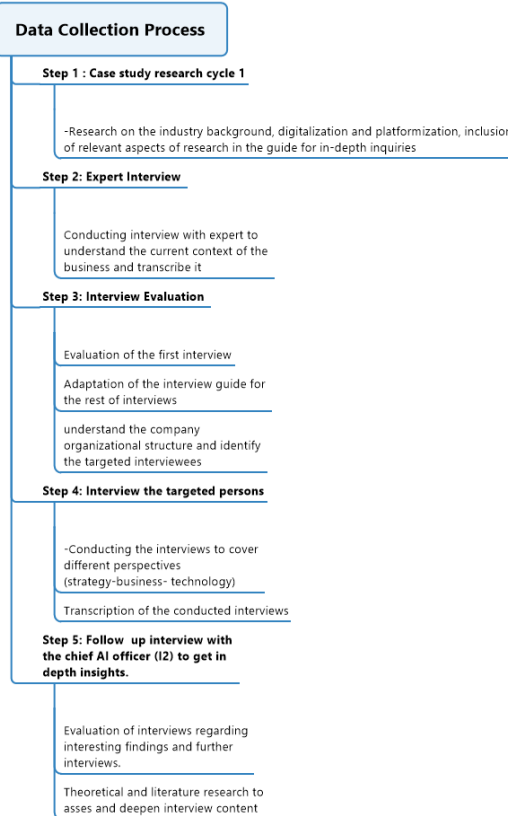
Data Collection Process

Step 1 : Case study research cycle 1

-Research on the industry background, digitalization and platformization, inclusio of relevant aspects of research in the guide for in-depth inquiries

Step 2: Expert Interview

Conducting interview with expert to understand the current context of the business and transcribe it

Step 3: Interview Evaluation

Evaluation of the first interview

Adaptation of the interview guide for the rest of interviews

understand the company organizational structure and identify the targeted interviewees

Step 4: Interview the targeted persons

-Conducting the interviews to cover different perspectives (strategy-business- technology)

Transcription of the conducted interviews

Step 5: Follow up interview with the chief AI officer (I2) to get in depth insights.

Evaluation of interviews regarding interesting findings and further interviews.

Theoretical and literature research to asses and deepen interview content